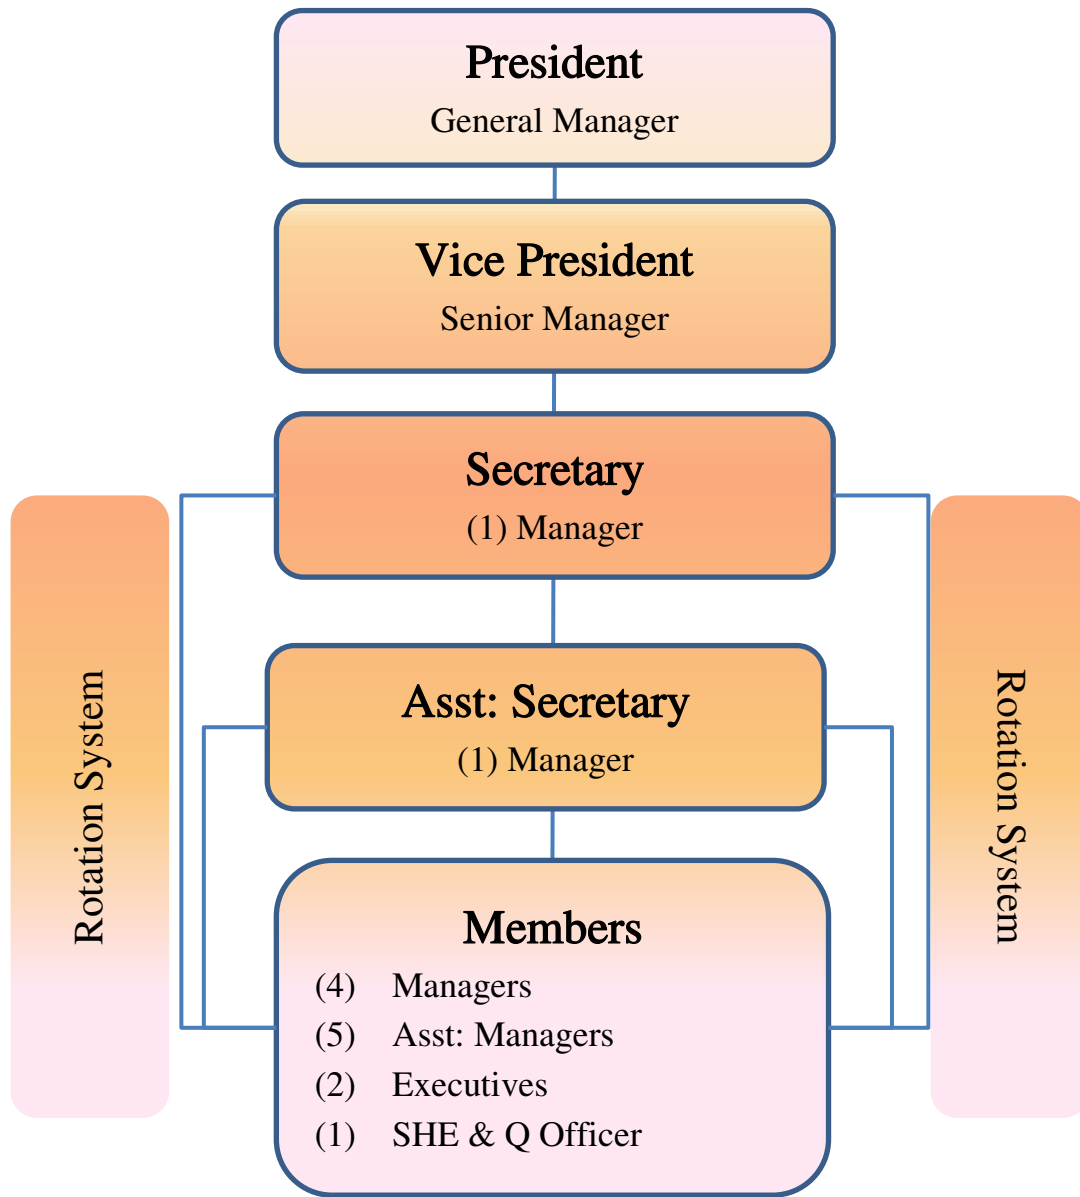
President
General Manager

Vice President
Senior Manager

Secretary
(1) Manager

Rotation System

Rotation System

Asst: Secretary
(1) Manager

Members
(4) Managers
(5) Asst: Managers
(2) Executives
(1) SHE & Q Officer